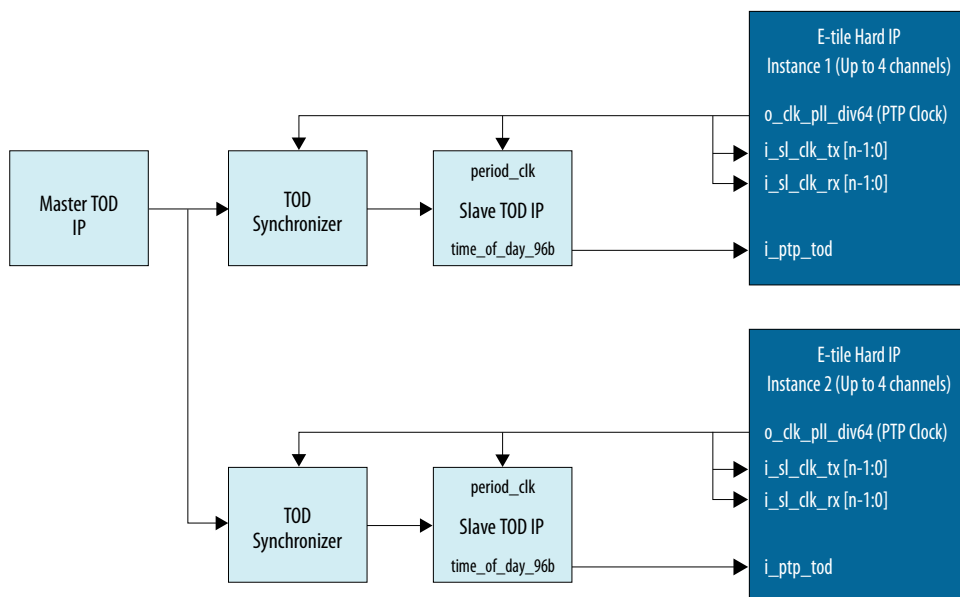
Master TOD IP

TOD Synchronizer

period_clk
Slave TOD IP
time_of_day_96b

E-tile Hard IP
Instance 1 (Up to 4 channels)
o_clk_pll_div64 (PTP Clock)
i_sl_clk_tx [n-1:0]
i_sl_clk_rx [n-1:0]
i_ptp_tod

TOD Synchronizer

period_clk
Slave TOD IP
time_of_day_96b

E-tile Hard IP
Instance 2 (Up to 4 channels)
o_clk_pll_div64 (PTP Clock)
i_sl_clk_tx [n-1:0]
i_sl_clk_rx [n-1:0]
i_ptp_tod